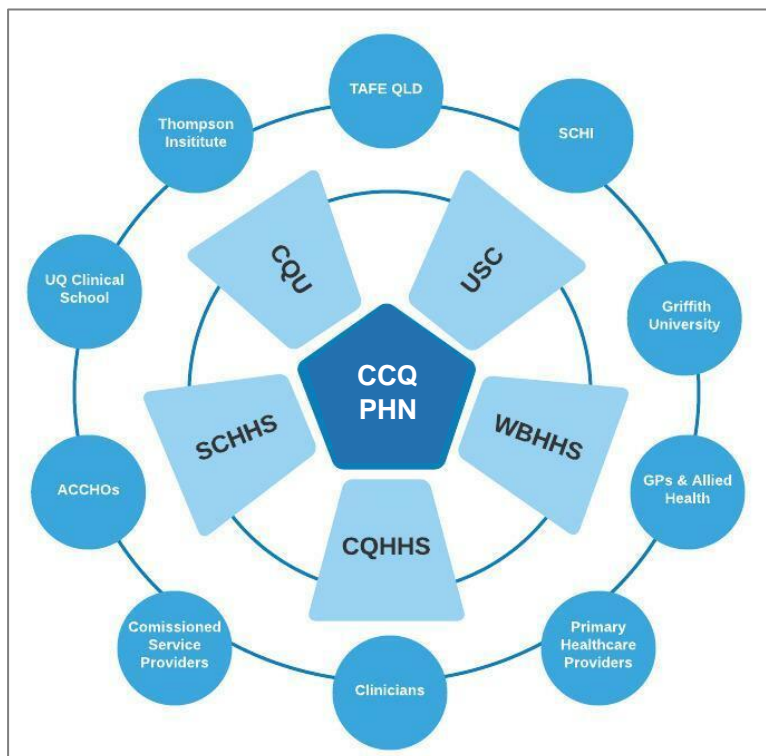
TAFE QLD

SCHI

Griffith University

GPs & Allied Health

Primary Healthcare Providers

Clinicians

Comissioned Service Providers

ACCHOs

UQ Clinical School

Thompson Insitutite

CQU

USC

CCQ PHN

WBHHS

CQHHS

SCHHS